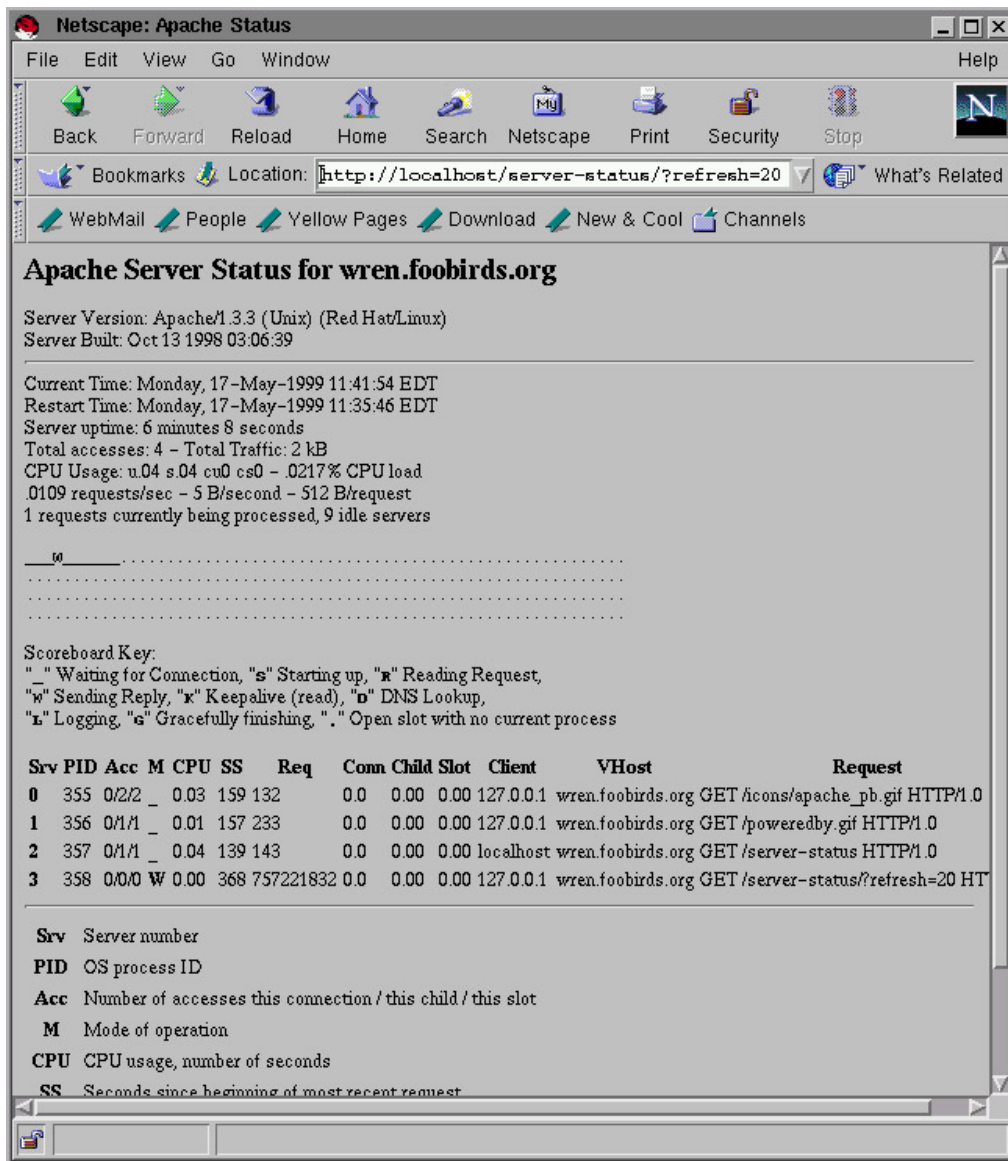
Netscape: Apache Status

File Edit View Go Window Help

Back Forward Reload Home Search Netscape Print Security Stop

Bookmarks Location: http://localhost/server-status/?refresh=20 What's Related

WebMail People Yellow Pages Download New & Cool Channels

Apache Server Status for wren.foobirds.org

Server Version: Apache/1.3.3 (Unix) (Red Hat/Linux)
Server Built: Oct 13 1998 03:06:39

Current Time: Monday, 17-May-1999 11:41:54 EDT
Restart Time: Monday, 17-May-1999 11:35:46 EDT
Server uptime: 6 minutes 8 seconds
Total accesses: 4 - Total Traffic: 2 kB
CPU Usage: u.04 s.04 cu0 cs0 - .0217% CPU load
.0109 requests/sec - 5 B/second - 512 B/request
1 requests currently being processed, 9 idle servers

___W______.................................................
............................................................
............................................................
............................................................

Scoreboard Key:
"_" Waiting for Connection, "S" Starting up, "R" Reading Request,
"W" Sending Reply, "K" Keepalive (read), "D" DNS Lookup,
"L" Logging, "G" Gracefully finishing, "." Open slot with no current process

| Srv | PID | Acc | M | CPU | SS | Req | Conn | Child | Slot | Client | VHost | Request |
|---|---|---|---|---|---|---|---|---|---|---|---|---|
| 0 | 355 | 0/2/2 | _ | 0.03 | 159 | 132 | 0.0 | 0.00 | 0.00 | 127.0.0.1 | wren.foobirds.org | GET /icons/apache_pb.gif HTTP/1.0 |
| 1 | 356 | 0/1/1 | _ | 0.01 | 157 | 233 | 0.0 | 0.00 | 0.00 | 127.0.0.1 | wren.foobirds.org | GET /poweredby.gif HTTP/1.0 |
| 2 | 357 | 0/1/1 | _ | 0.04 | 139 | 143 | 0.0 | 0.00 | 0.00 | localhost | wren.foobirds.org | GET /server-status HTTP/1.0 |
| 3 | 358 | 0/0/0 | W | 0.00 | 368 | 757221832 | 0.0 | 0.00 | 0.00 | 127.0.0.1 | wren.foobirds.org | GET /server-status/?refresh=20 HT |

Srv Server number
PID OS process ID
Acc Number of accesses this connection / this child / this slot
M Mode of operation
CPU CPU usage, number of seconds
SS Seconds since beginning of most recent request